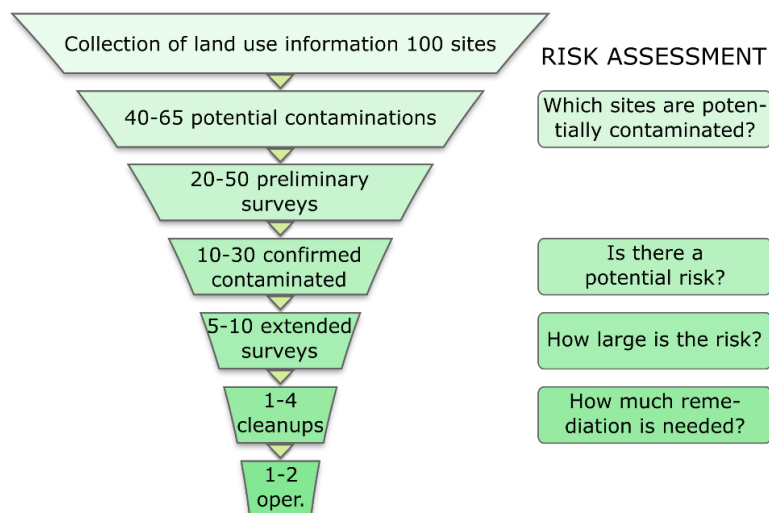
Collection of land use information 100 sites

RISK ASSESSMENT

40-65 potential contaminations

Which sites are potentially contaminated?

20-50 preliminary surveys

10-30 confirmed contaminated

Is there a potential risk?

5-10 extended surveys

How large is the risk?

1-4 cleanups

How much remediation is needed?

1-2 oper.